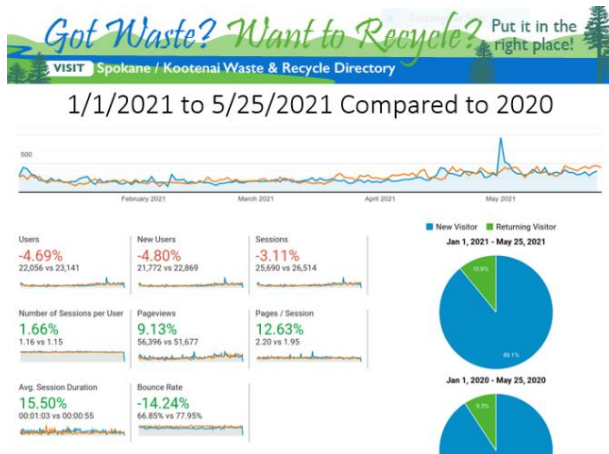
Got Waste? Want to Recycle? Put it in the right place!

VISIT Spokane / Kootenai Waste & Recycle Directory

1/1/2021 to 5/25/2021 Compared to 2020

500

February 2021 March 2021 April 2021 May 2021

Users
-4.69%
22,056 vs 23,141

New Users
-4.80%
21,772 vs 22,869

Sessions
-3.11%
25,690 vs 26,514

Number of Sessions per User
1.66%
1.16 vs 1.15

Pageviews
9.13%
56,396 vs 51,677

Pages / Session
12.63%
2.20 vs 1.95

Avg. Session Duration
15.50%
00:01:03 vs 00:00:55

Bounce Rate
-14.24%
66.85% vs 77.95%

New Visitor Returning Visitor

Jan 1, 2021 - May 25, 2021

10.9%

89.1%

Jan 1, 2020 - May 25, 2020

9.3%